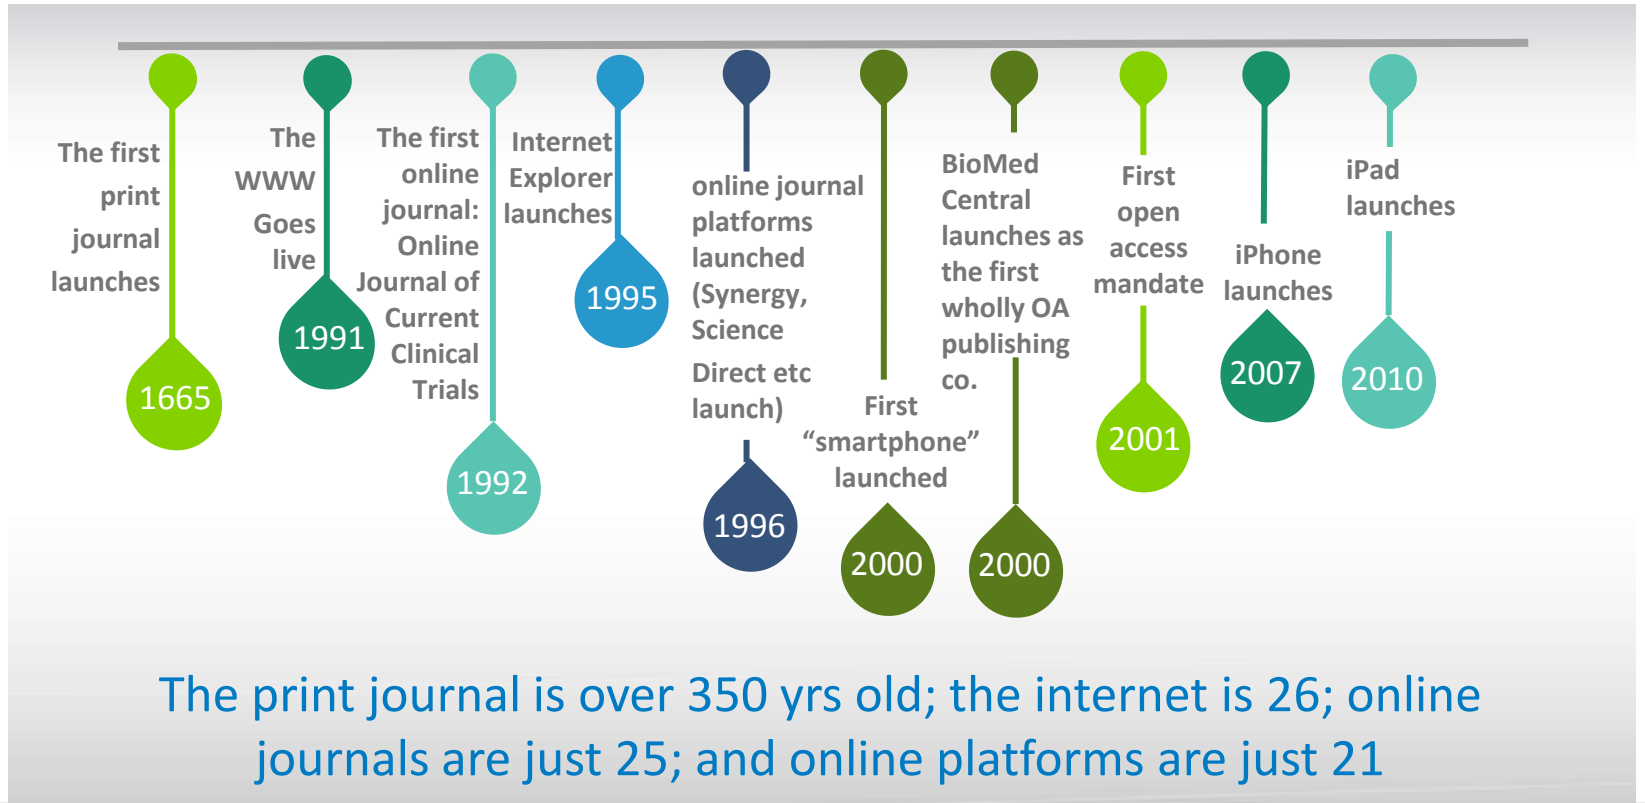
The first print journal launches

1665

The WWW Goes live

1991

The first online journal: Online Journal of Current Clinical Trials

1992

Internet Explorer launches

1995

online journal platforms launched (Synergy, Science Direct etc launch)

1996

First "smartphone" launched

2000

BioMed Central launches as the first wholly OA publishing co.

2000

First open access mandate

2001

iPhone launches

2007

iPad launches

2010

The print journal is over 350 yrs old; the internet is 26; online journals are just 25; and online platforms are just 21